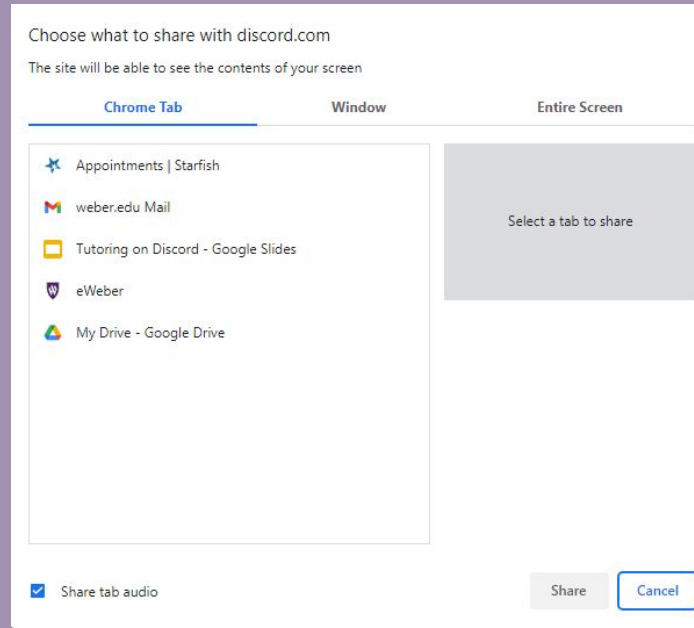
Choose what to share with discord.com

The site will be able to see the contents of your screen

Chrome Tab | Window | Entire Screen

Appointments | Starfish

weber.edu Mail

Tutoring on Discord - Google Slides

eWeber

My Drive - Google Drive

Select a tab to share

Share tab audio

Share

Cancel